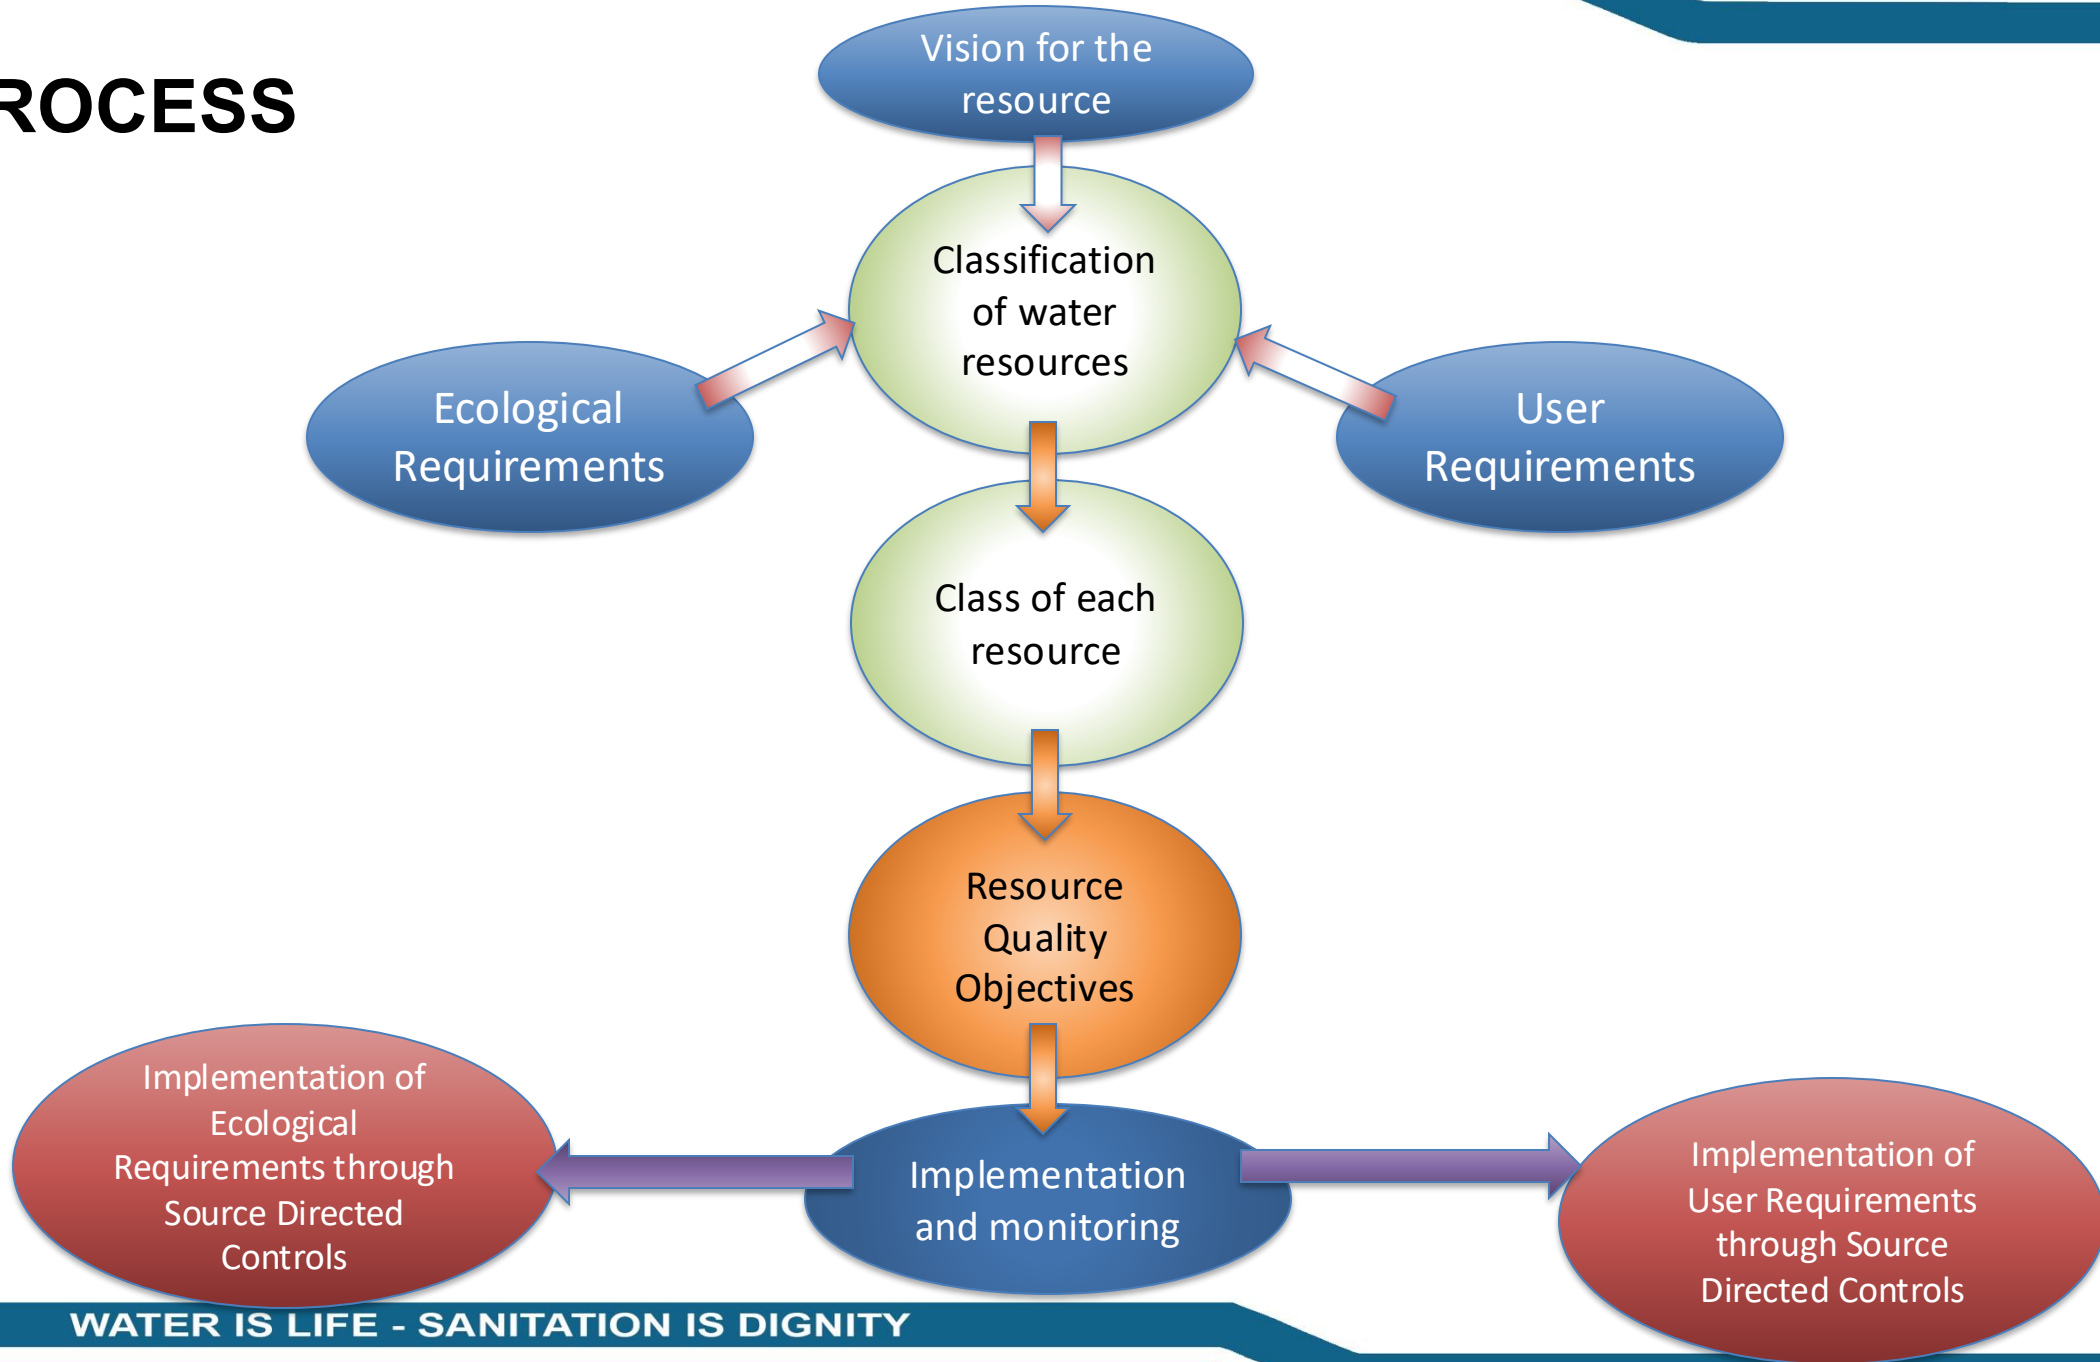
ROCESS

Vision for the resource

Classification of water resources

Ecological Requirements

User Requirements

Class of each resource

Resource Quality Objectives

Implementation of Ecological Requirements through Source Directed Controls

Implementation and monitoring

Implementation of User Requirements through Source Directed Controls

WATER IS LIFE - SANITATION IS DIGNITY